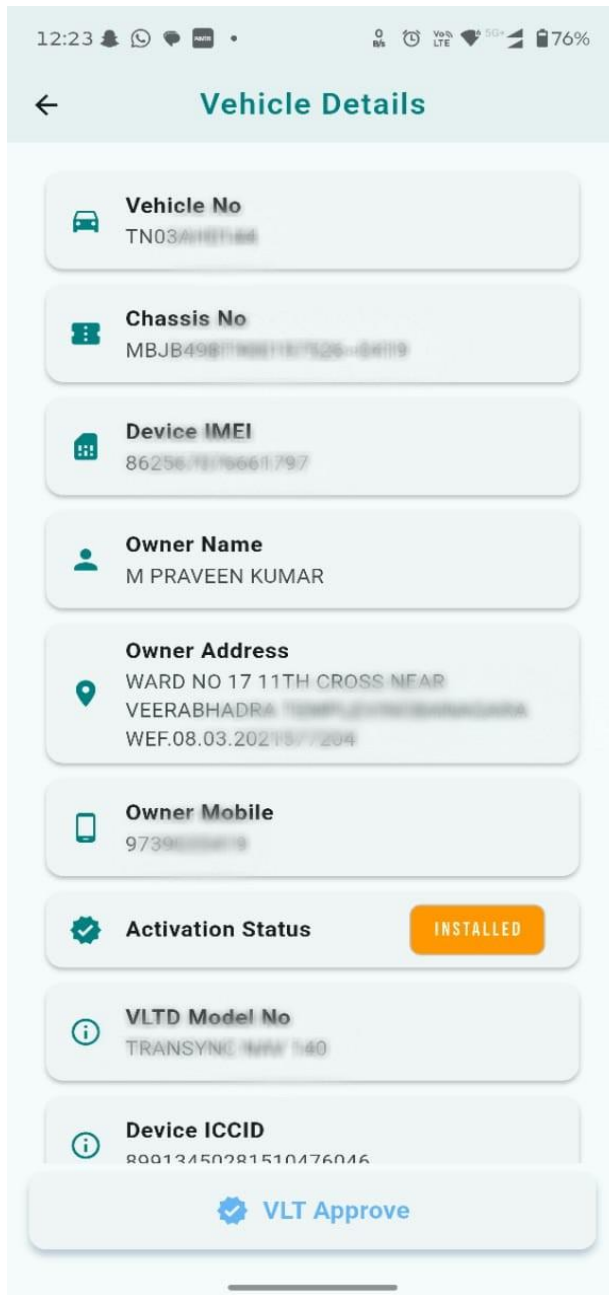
12:23 • 76%

Vehicle Details

Vehicle No
TN03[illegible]

Chassis No
MBJB498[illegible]

Device IMEI
86256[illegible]797

Owner Name
M PRAVEEN KUMAR

Owner Address
WARD NO 17 11TH CROSS NEAR VEERABHADRA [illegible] WEF.08.03.2021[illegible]204

Owner Mobile
9739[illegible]

Activation Status INSTALLED

VLTD Model No
TRANSYNC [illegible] 140

Device ICCID
89913450281510476046

VLT Approve